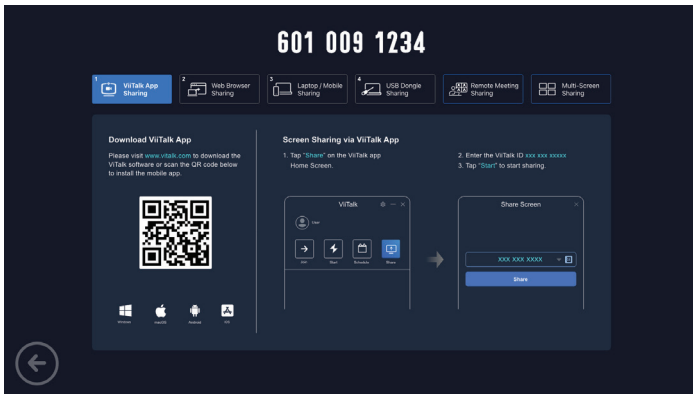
601 009 1234

1 ViiTalk App Sharing
2 Web Browser Sharing
3 Laptop / Mobile Sharing
4 USB Dongle Sharing
Remote Meeting Sharing
Multi-Screen Sharing

Download ViiTalk App

Please visit www.viitalk.com to download the ViiTalk software or scan the QR code below to install the mobile app.

Windows macOS Android iOS

Screen Sharing via ViiTalk App

1. Tap "Share" on the ViiTalk app Home Screen.

2. Enter the ViiTalk ID xxx xxx xxxxx
3. Tap "Start" to start sharing.

ViiTalk

User

Join Start Schedule Share

Share Screen

XXX XXX XXXX

Share